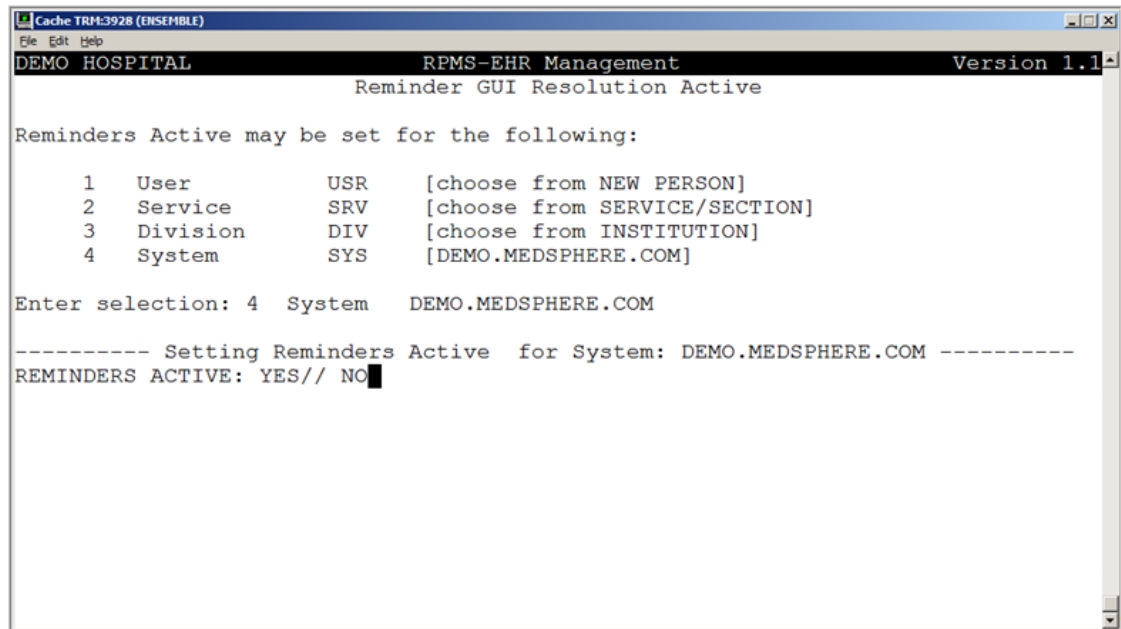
Cache TRM:3928 (ENSEMBLE)

File Edit Help

DEMO HOSPITAL RPMS-EHR Management Version 1.1

Reminder GUI Resolution Active

Reminders Active may be set for the following:

| | | | |
|---|---|---|---|
| 1 | User | USR | [choose from NEW PERSON] |
| 2 | Service | SRV | [choose from SERVICE/SECTION] |
| 3 | Division | DIV | [choose from INSTITUTION] |
| 4 | System | SYS | [DEMO.MEDSPHERE.COM] |

Enter selection: 4 System DEMO.MEDSPHERE.COM

---------- Setting Reminders Active for System: DEMO.MEDSPHERE.COM ----------
REMINDERS ACTIVE: YES// NO